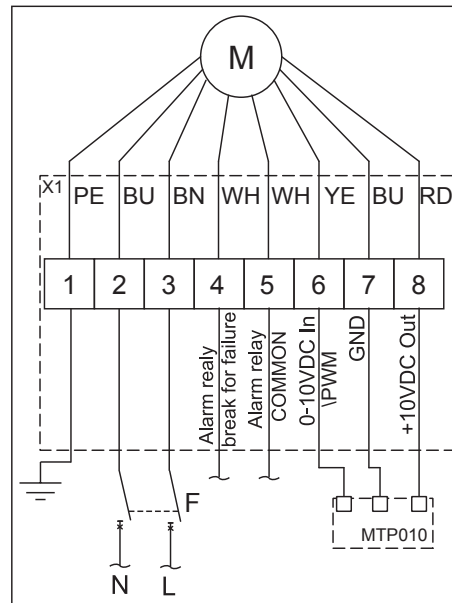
M

X1

| PE | BU | BN | WH | WH | YE | BU | RD |
|---|---|---|---|---|---|---|---|
| 1 | 2 | 3 | 4 | 5 | 6 | 7 | 8 |

Alarm realy break for failure

Alarm relay COMMON

0-10VDC In \PWM

GND

+10VDC Out

F

MTP010

N L